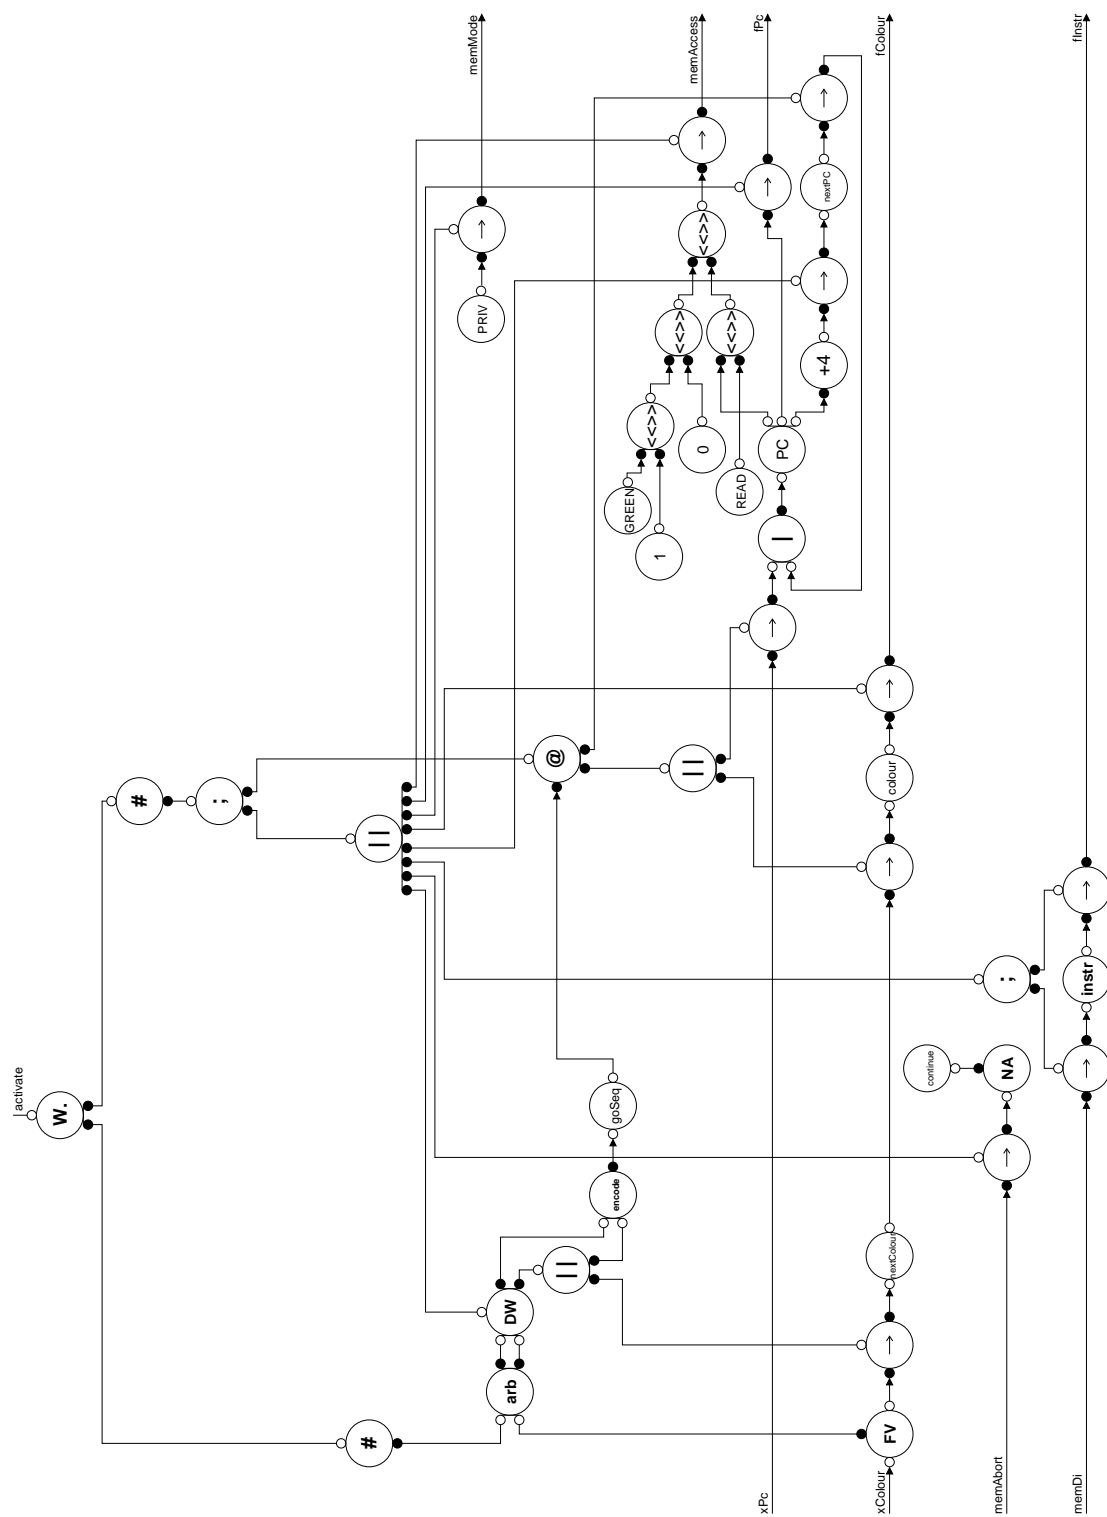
activate
W.
#
;
||
@
||
goSeq
encode
||
DW
arb
#
memMode
memAccess
fPc
fColour
fInstr
PRIV
↑
↑
↑
↑
↑
<>
<>
<>
<>
GREEN
1
0
READ
PC
+4
nextPC
|
↑
↑
colour
↑
;
instr
↑
↑
continue
NA
↑
nextColour
↑
FV
xPc
xColour
memAbort
memDi